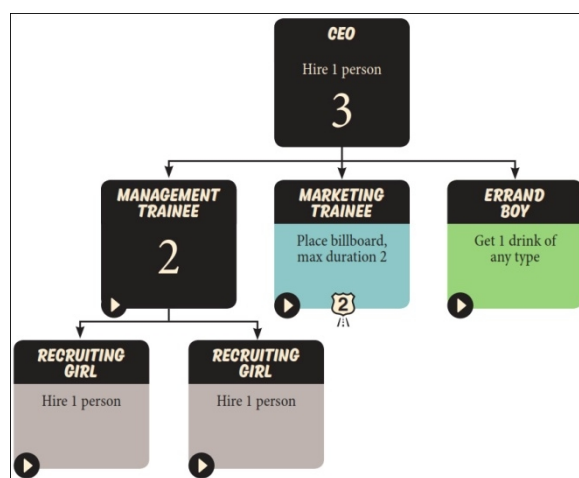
CEO

Hire 1 person

3

MANAGEMENT TRAINEE

2

MARKETING TRAINEE

Place billboard, max duration 2

2

ERRAND BOY

Get 1 drink of any type

RECRUITING GIRL

Hire 1 person

RECRUITING GIRL

Hire 1 person